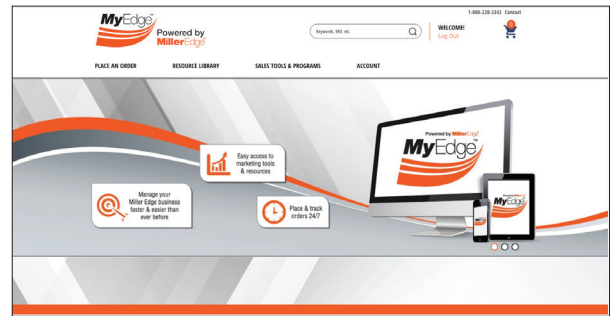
MyEdge
Powered by MillerEdge

1-800-220-3343 Contact

Keywords, SKU, etc.

WELCOME!
Log Out

0

PLACE AN ORDER
RESOURCE LIBRARY
SALES TOOLS & PROGRAMS
ACCOUNT

Easy access to marketing tools & resources

Manage your Miller Edge business faster & easier than ever before

Place & track orders 24/7

Powered by MillerEdge
MyEdge

MyEdge